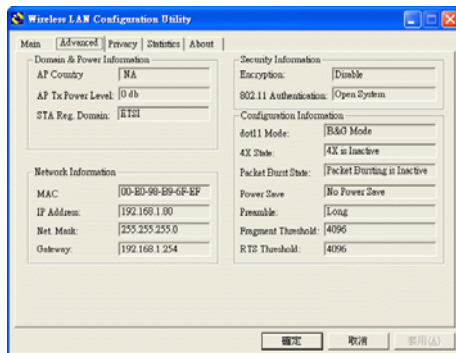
Wireless LAN Configuration Utility

Main | Advanced | Privacy | Statistics | About

Domain & Power Information
AP Country: NA
AP Tx Power Level: 0 db
STA Reg. Domain: ETSI

Security Information
Encryption: Disble
802.11 Authentication: Open System

Configuration Information
dot11 Mode: B&G Mode
4X State: 4X is Inactive
Packet Burst State: Packet Bursting is Inactive
Power Save: No Power Save
Preamble: Long
Fragment Threshold: 4096
RTS Threshold: 4096

Network Information
MAC: 00-E0-98-B9-6F-EF
IP Address: 192.168.1.80
Net. Mask: 255.255.255.0
Gateway: 192.168.1.254

確定 取消 套用(A)